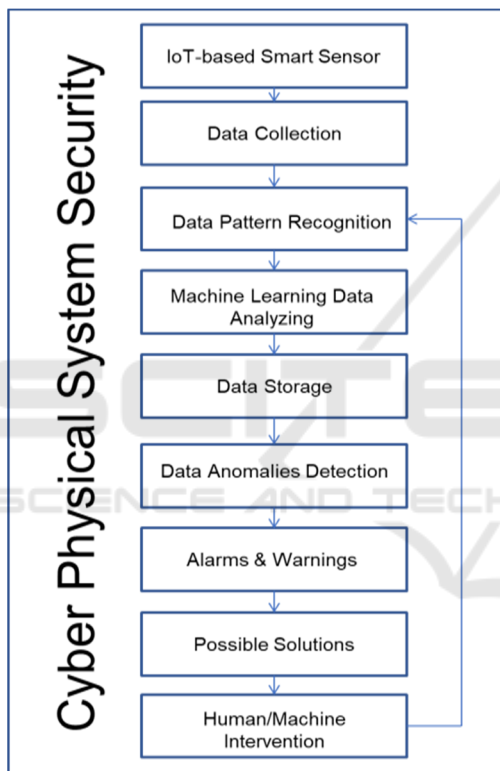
Cyber Physical System Security

IoT-based Smart Sensor

Data Collection

Data Pattern Recognition

Machine Learning Data Analyzing

Data Storage

Data Anomalies Detection

Alarms & Warnings

Possible Solutions

Human/Machine Intervention

SCITE
SCIENCE AND TECH